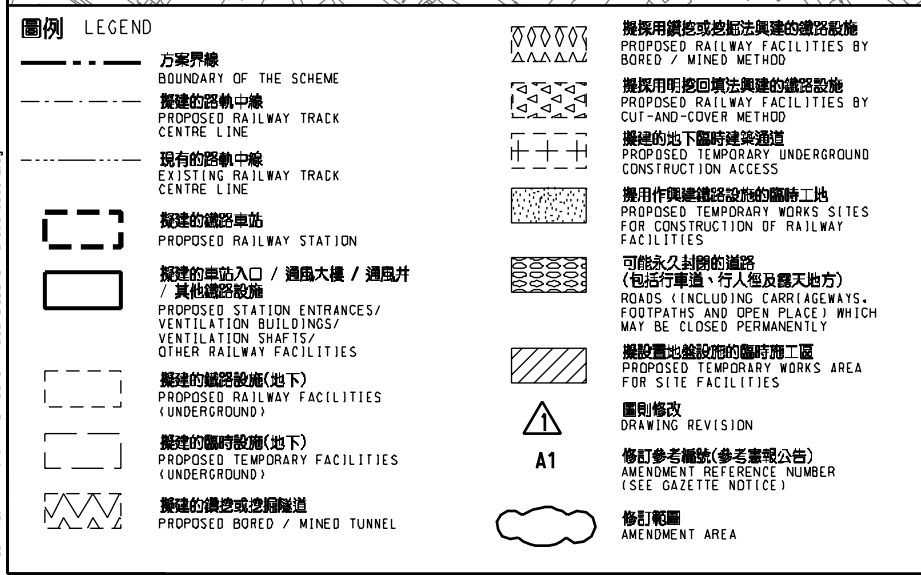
圖例 LEGEND

方案界線
BOUNDARY OF THE SCHEME

擬建的路軌中線
PROPOSED RAILWAY TRACK CENTRE LINE

現有的路軌中線
EXISTING RAILWAY TRACK CENTRE LINE

擬建的鐵路車站
PROPOSED RAILWAY STATION

擬建的車站入口 / 通風大樓 / 通風井 / 其他鐵路設施
PROPOSED STATION ENTRANCES/ VENTILATION BUILDINGS/ VENTILATION SHAFTS/ OTHER RAILWAY FACILITIES

擬建的鐵路設施(地下)
PROPOSED RAILWAY FACILITIES (UNDERGROUND)

擬建的臨時設施(地下)
PROPOSED TEMPORARY FACILITIES (UNDERGROUND)

擬建的鑽挖或挖掘隧道
PROPOSED BORED / MINED TUNNEL

擬採用鑽挖或挖掘法興建的鐵路設施
PROPOSED RAILWAY FACILITIES BY BORED / MINED METHOD

擬採用明挖回填法興建的鐵路設施
PROPOSED RAILWAY FACILITIES BY CUT-AND-COVER METHOD

擬建的地下臨時建築通道
PROPOSED TEMPORARY UNDERGROUND CONSTRUCTION ACCESS

擬用作興建鐵路設施的臨時工地
PROPOSED TEMPORARY WORKS SITES FOR CONSTRUCTION OF RAILWAY FACILITIES

可能永久封閉的道路 (包括行車道、行人徑及露天地方)
ROADS (INCLUDING CARRIAGEWAYS, FOOTPATHS AND OPEN PLACE) WHICH MAY BE CLOSED PERMANENTLY

擬設置地盤設施的臨時施工區
PROPOSED TEMPORARY WORKS AREA FOR SITE FACILITIES

1
圖則修改
DRAWING REVISION

A1
修訂參考編號(參考憲報公告)
AMENDMENT REFERENCE NUMBER (SEE GAZETTE NOTICE)

修訂範圍
AMENDMENT AREA